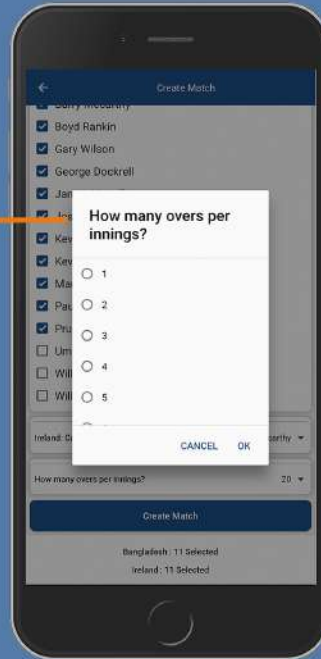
Create Match

Barry McCarthy

Boyd Rankin

Gary Wilson

George Dockrell

Jan

Jos

Kev

Kev

Mar

Pau

Pru

Um

Wil

Wil

How many overs per innings?

1

2

3

4

5

CANCEL OK

Ireland: C

carthy

How many overs per innings?

20

Create Match

Bangladesh : 11 Selected

Ireland : 11 Selected